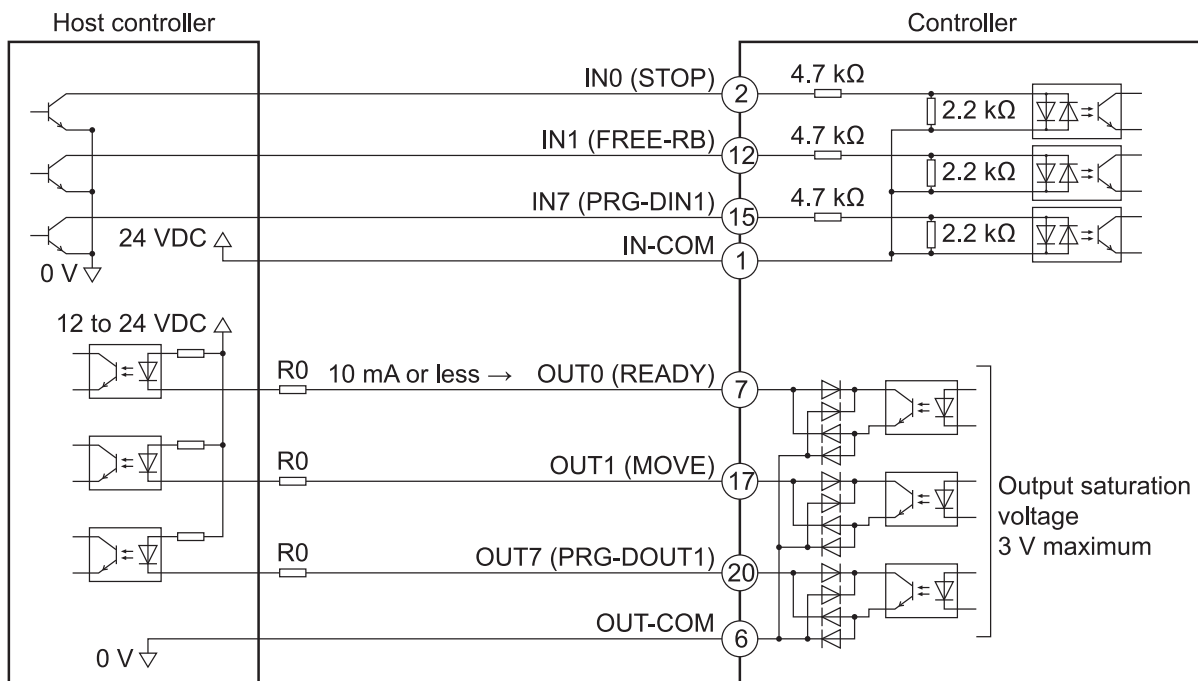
Host controller

Controller

IN0 (STOP)
2
4.7 kΩ
2.2 kΩ
IN1 (FREE-RB)
12
4.7 kΩ
2.2 kΩ
IN7 (PRG-DIN1)
15
4.7 kΩ
2.2 kΩ
24 VDC
IN-COM
1
0 V

12 to 24 VDC
R0
10 mA or less →
OUT0 (READY)
7
R0
OUT1 (MOVE)
17
Output saturation voltage 3 V maximum
R0
OUT7 (PRG-DOUT1)
20
OUT-COM
6
0 V